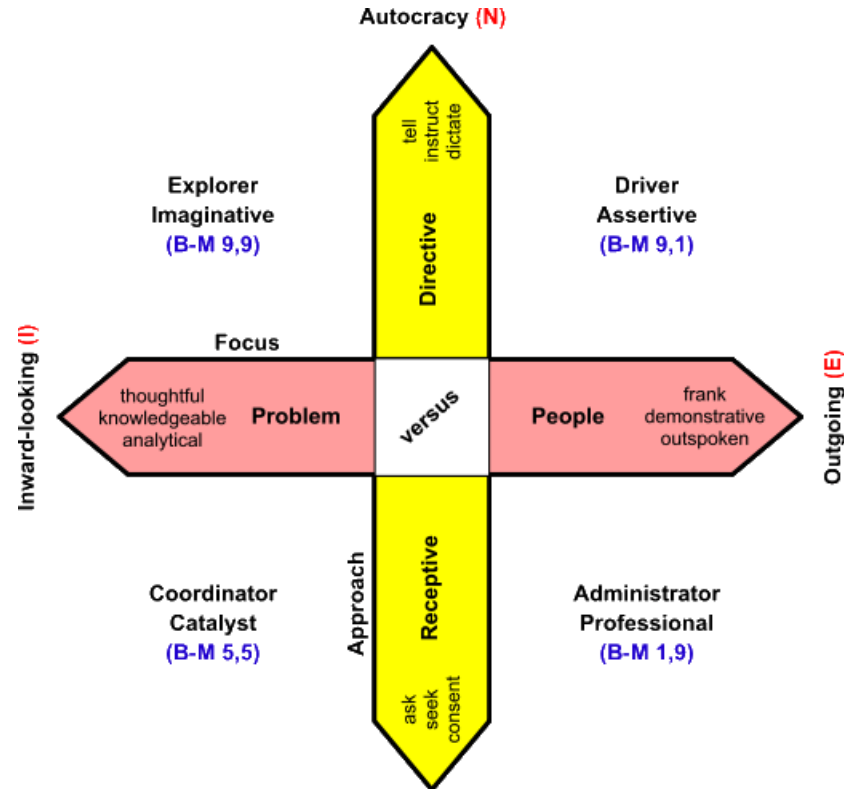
Autocracy (N)

tell
instruct
dictate

Directive

Explorer
Imaginative
(B-M 9,9)

Driver
Assertive
(B-M 9,1)

Inward-looking (I)

Focus

thoughtful
knowledgeable
analytical

Problem

versus

People

frank
demonstrative
outspoken

Outgoing (E)

Coordinator
Catalyst
(B-M 5,5)

Approach

Receptive

Administrator
Professional
(B-M 1,9)

ask
seek
consent